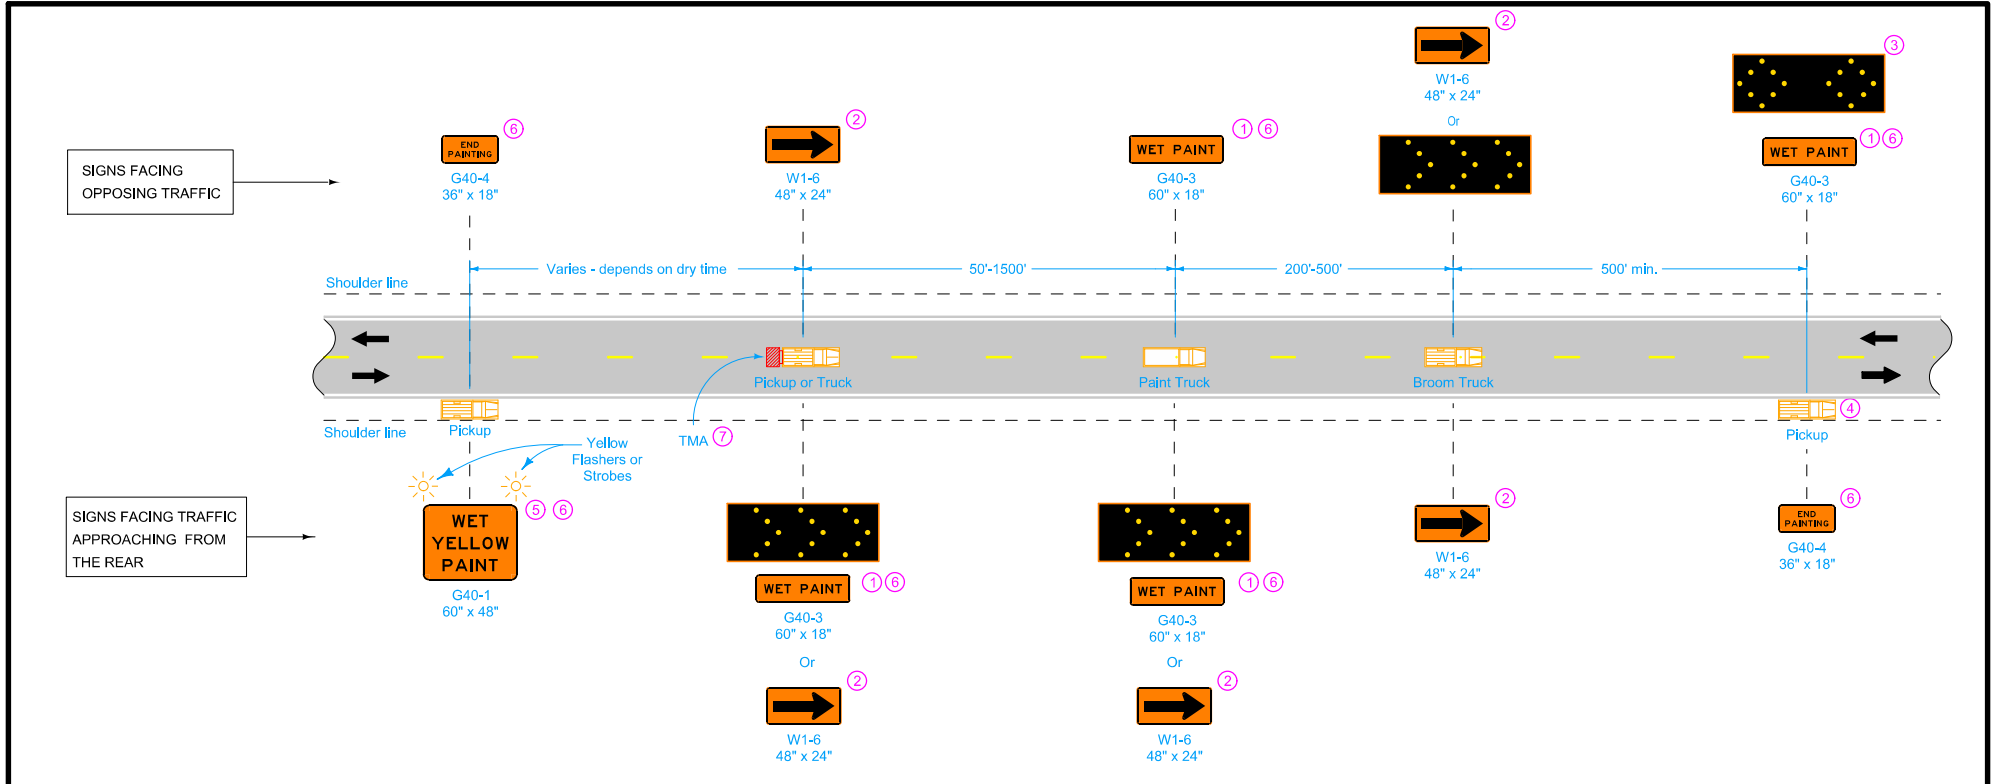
SIGNS FACING OPPOSING TRAFFIC

END PAINTING
6
G40-4
36" x 18"

2
W1-6
48" x 24"

WET PAINT
1 6
G40-3
60" x 18"

2
W1-6
48" x 24"
Or

3

WET PAINT
1 6
G40-3
60" x 18"

Varies - depends on dry time
50'-1500'
200'-500'
500' min.

Shoulder line

Pickup or Truck
Paint Truck
Broom Truck

Shoulder line
Pickup
TMA 7
Yellow Flashers or Strobes
Pickup
4

SIGNS FACING TRAFFIC APPROACHING FROM THE REAR

WET YELLOW PAINT
5 6
G40-1
60" x 48"

WET PAINT
1 6
G40-3
60" x 18"
Or
2
W1-6
48" x 24"

WET PAINT
1 6
G40-3
60" x 18"
Or
2
W1-6
48" x 24"

2
W1-6
48" x 24"

END PAINTING
6
G40-4
36" x 18"